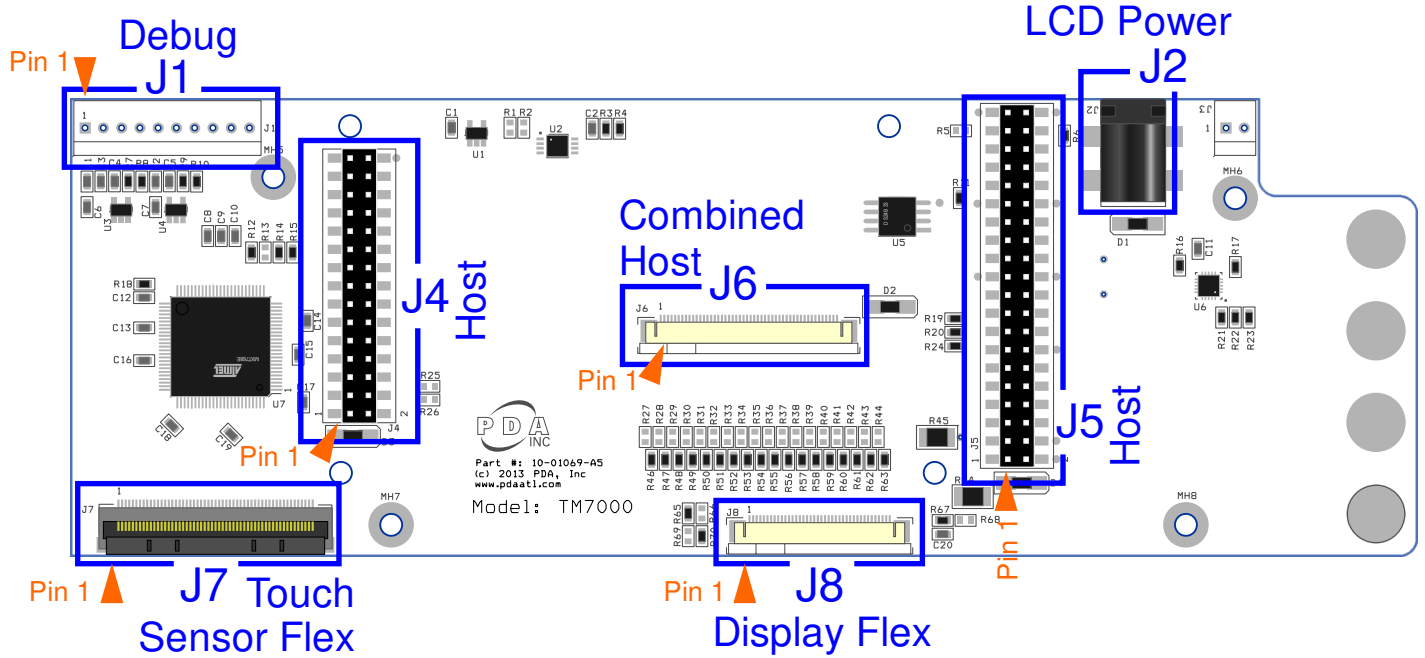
Debug
Pin 1
J1
LCD Power
J2
Combined Host
J6
Pin 1
J4
Host
Pin 1
J5
Host
Pin 1
J7 Touch
Sensor Flex
Pin 1
J8
Display Flex
Pin 1
Pin 1
PDA INC
Part #: 10-01069-A5
(c) 2013 PDA, Inc
www.pdaatl.com
Model: TM7000